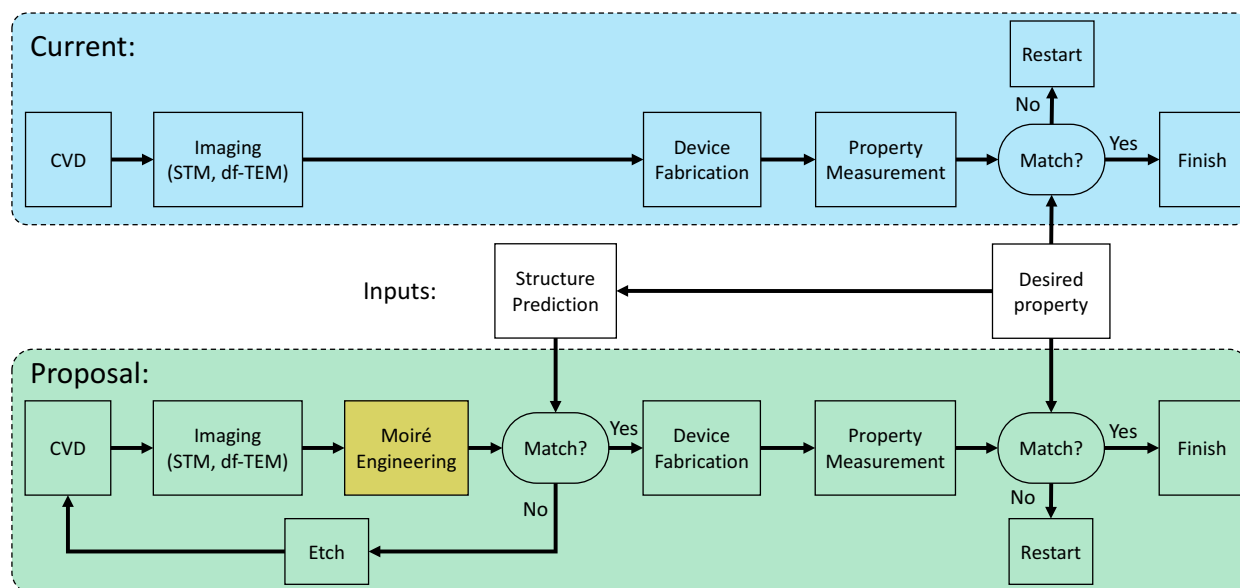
Current:

Restart

No

CVD

Imaging (STM, df-TEM)

Device Fabrication

Property Measurement

Match?

Yes

Finish

Inputs:

Structure Prediction

Desired property

Proposal:

CVD

Imaging (STM, df-TEM)

Moiré Engineering

Match?

Yes

Device Fabrication

Property Measurement

Match?

Yes

Finish

No

No

Etch

Restart